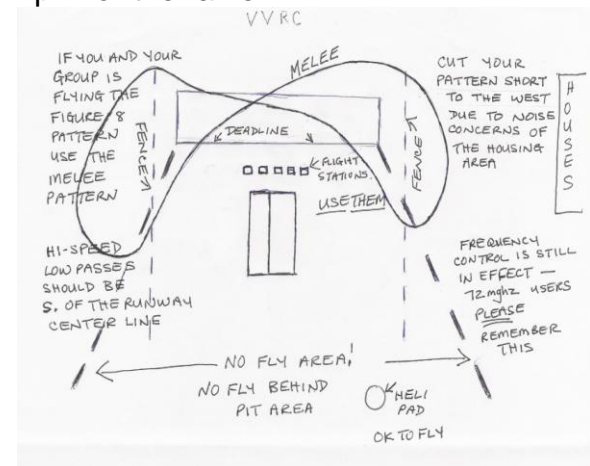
VVRC

IF YOU AND YOUR GROUP IS FLYING THE FIGURE 8 PATTERN USE THE MELEE PATTERN

MELEE

CUT YOUR PATTERN SHORT TO THE WEST DUE TO NOISE CONCERNS OF THE HOUSING AREA

HOUSES

FENCE

DEADLINE

FLIGHT STATIONS

USE THEM

FENCE

HI-SPEED LOW PASSES SHOULD BE S. OF THE RUNWAY CENTER LINE

FREQUENCY CONTROL IS STILL IN EFFECT — 72 mghz USERS PLEASE REMEMBER THIS

NO FLY AREA!
NO FLY BEHIND PIT AREA

HELI PAD
OK TO FLY